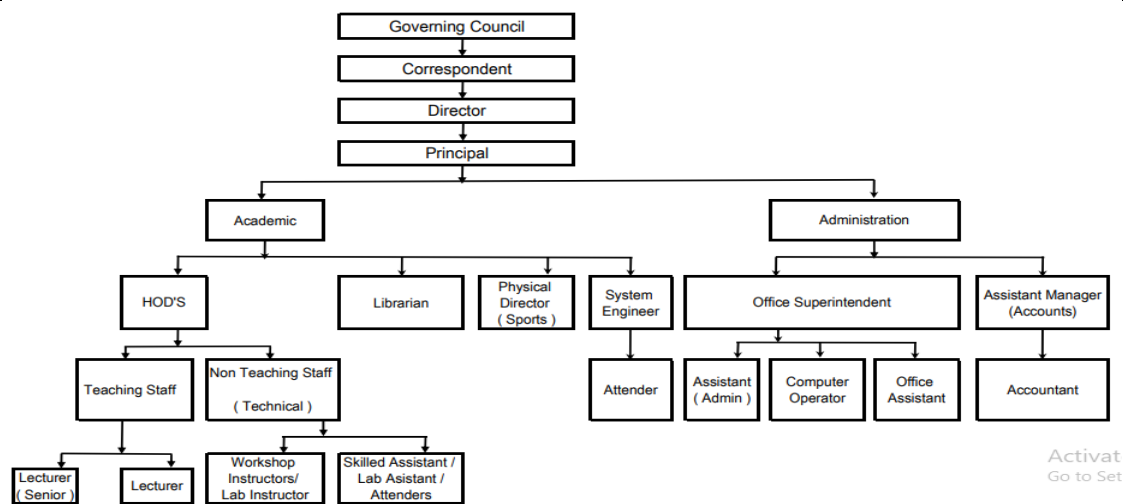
Governing Council

Correspondent

Director

Principal

Academic

Administration

HOD'S

Librarian

Physical Director ( Sports )

System Engineer

Office Superintendent

Assistant Manager (Accounts)

Teaching Staff

Non Teaching Staff ( Technical )

Attender

Assistant ( Admin )

Computer Operator

Office Assistant

Accountant

Lecturer ( Senior )

Lecturer

Workshop Instructors/ Lab Instructor

Skilled Assistant / Lab Asistant / Attenders

Activat
Go to Set